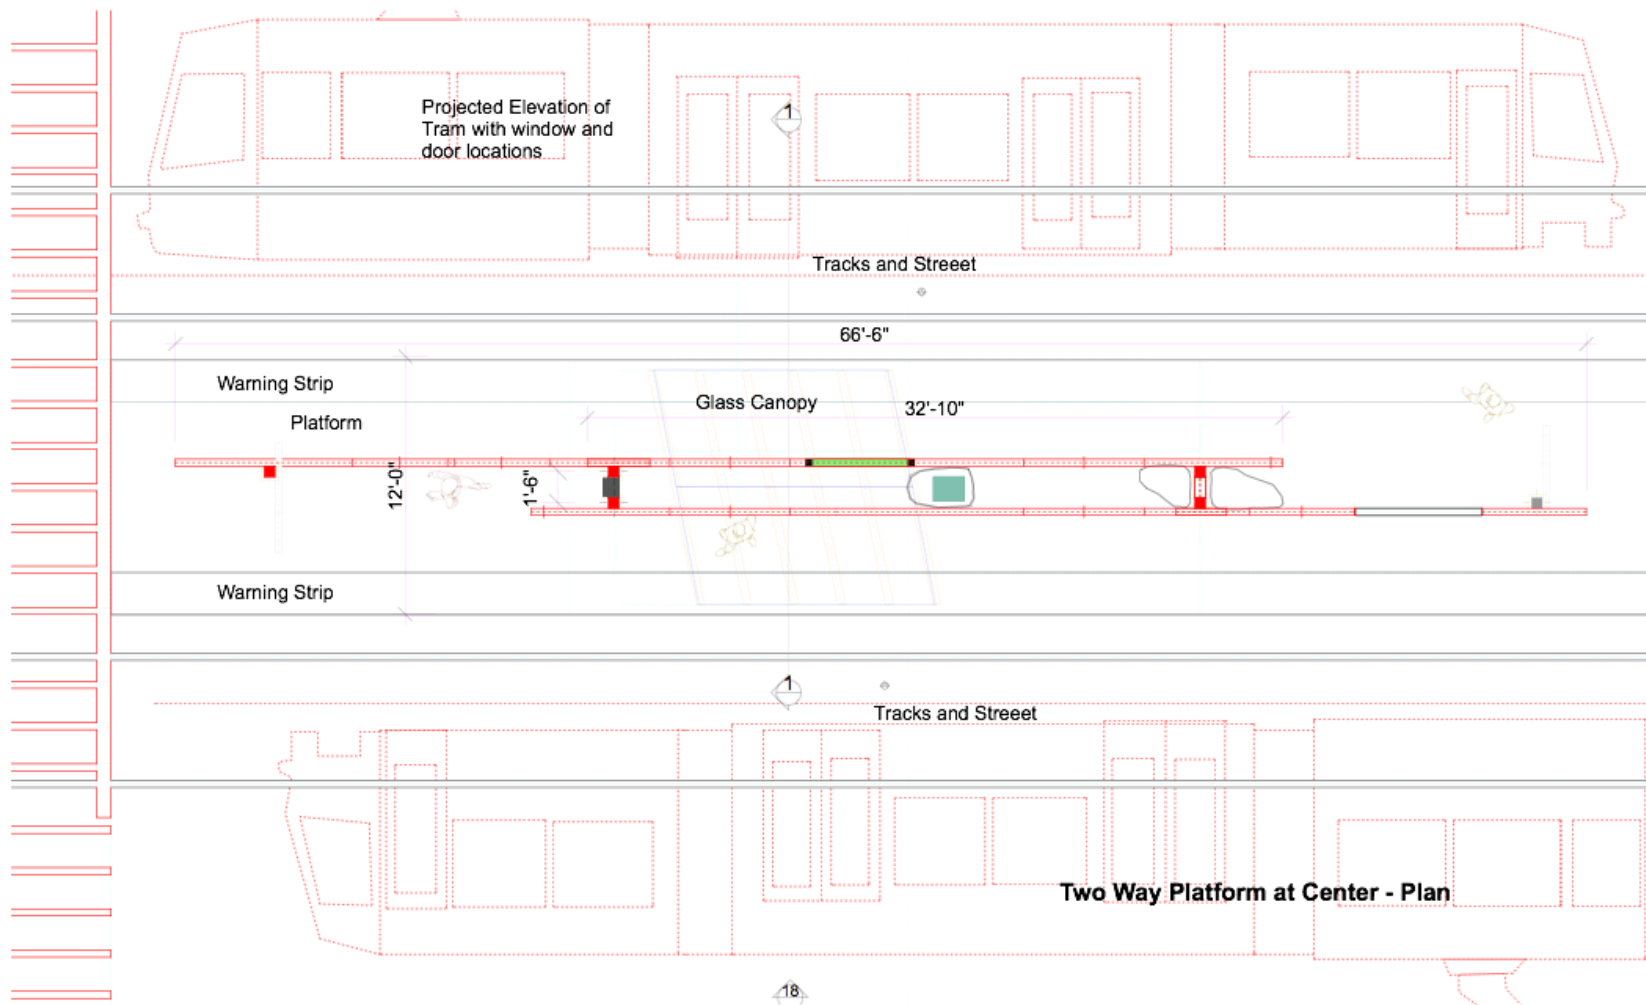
Projected Elevation of Tram with window and door locations

1

Tracks and Streeet

66'-6"

Warning Strip

Platform

Glass Canopy

32'-10"

12'-0"

1'-6"

Warning Strip

1

Tracks and Streeet

Two Way Platform at Center - Plan

18